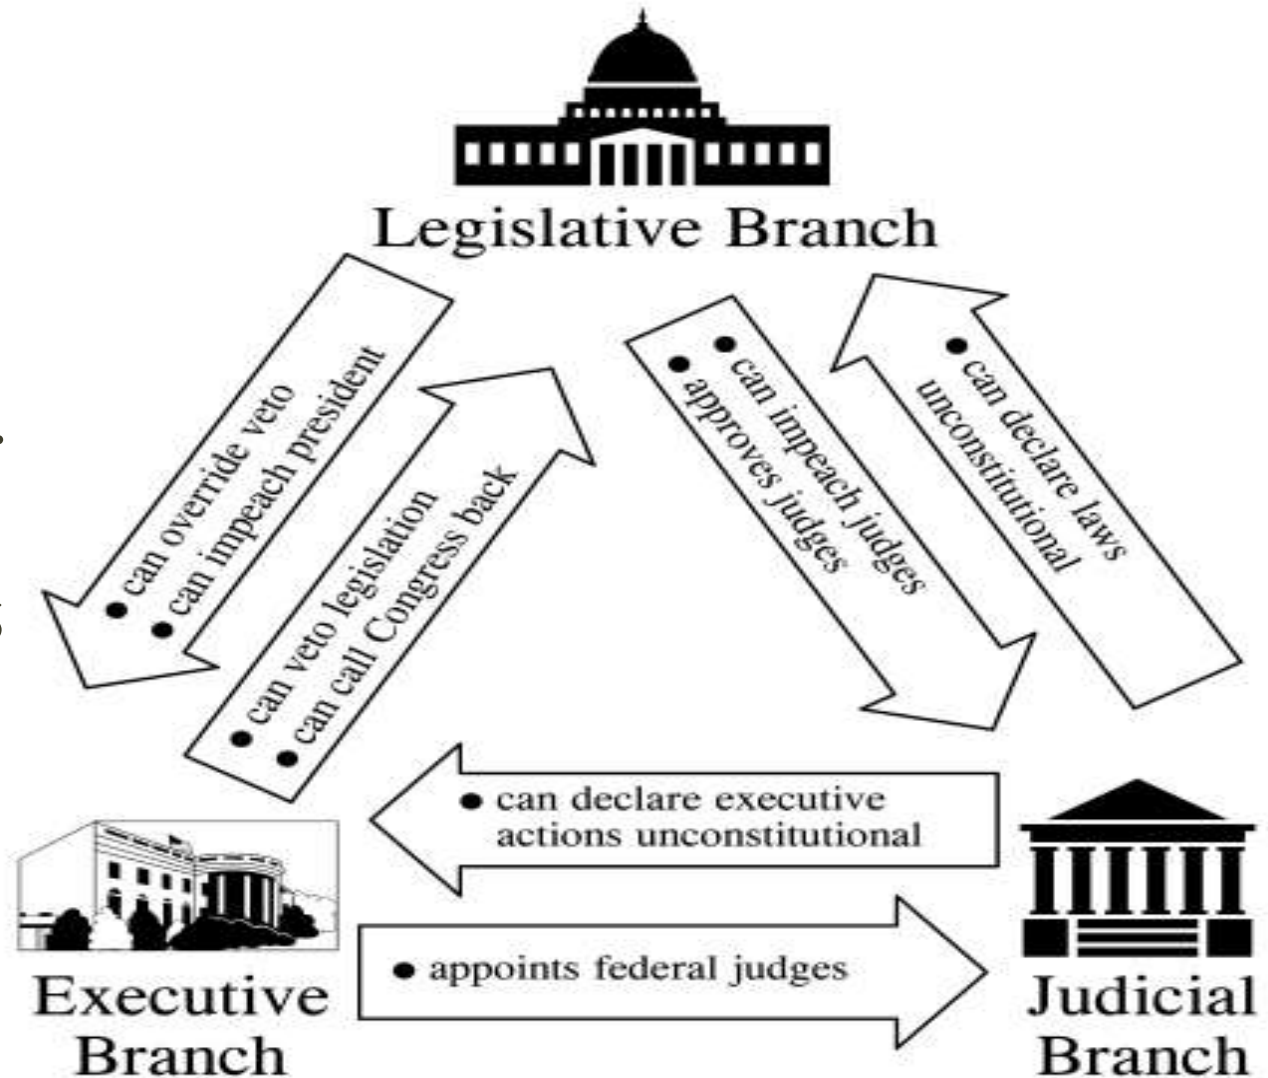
Legislative Branch

• can override veto
• can impeach president

• can veto legislation
• can call Congress back

• can impeach judges
• approves judges

• can declare laws unconstitutional

• can declare executive actions unconstitutional

• appoints federal judges

Executive Branch

Judicial Branch